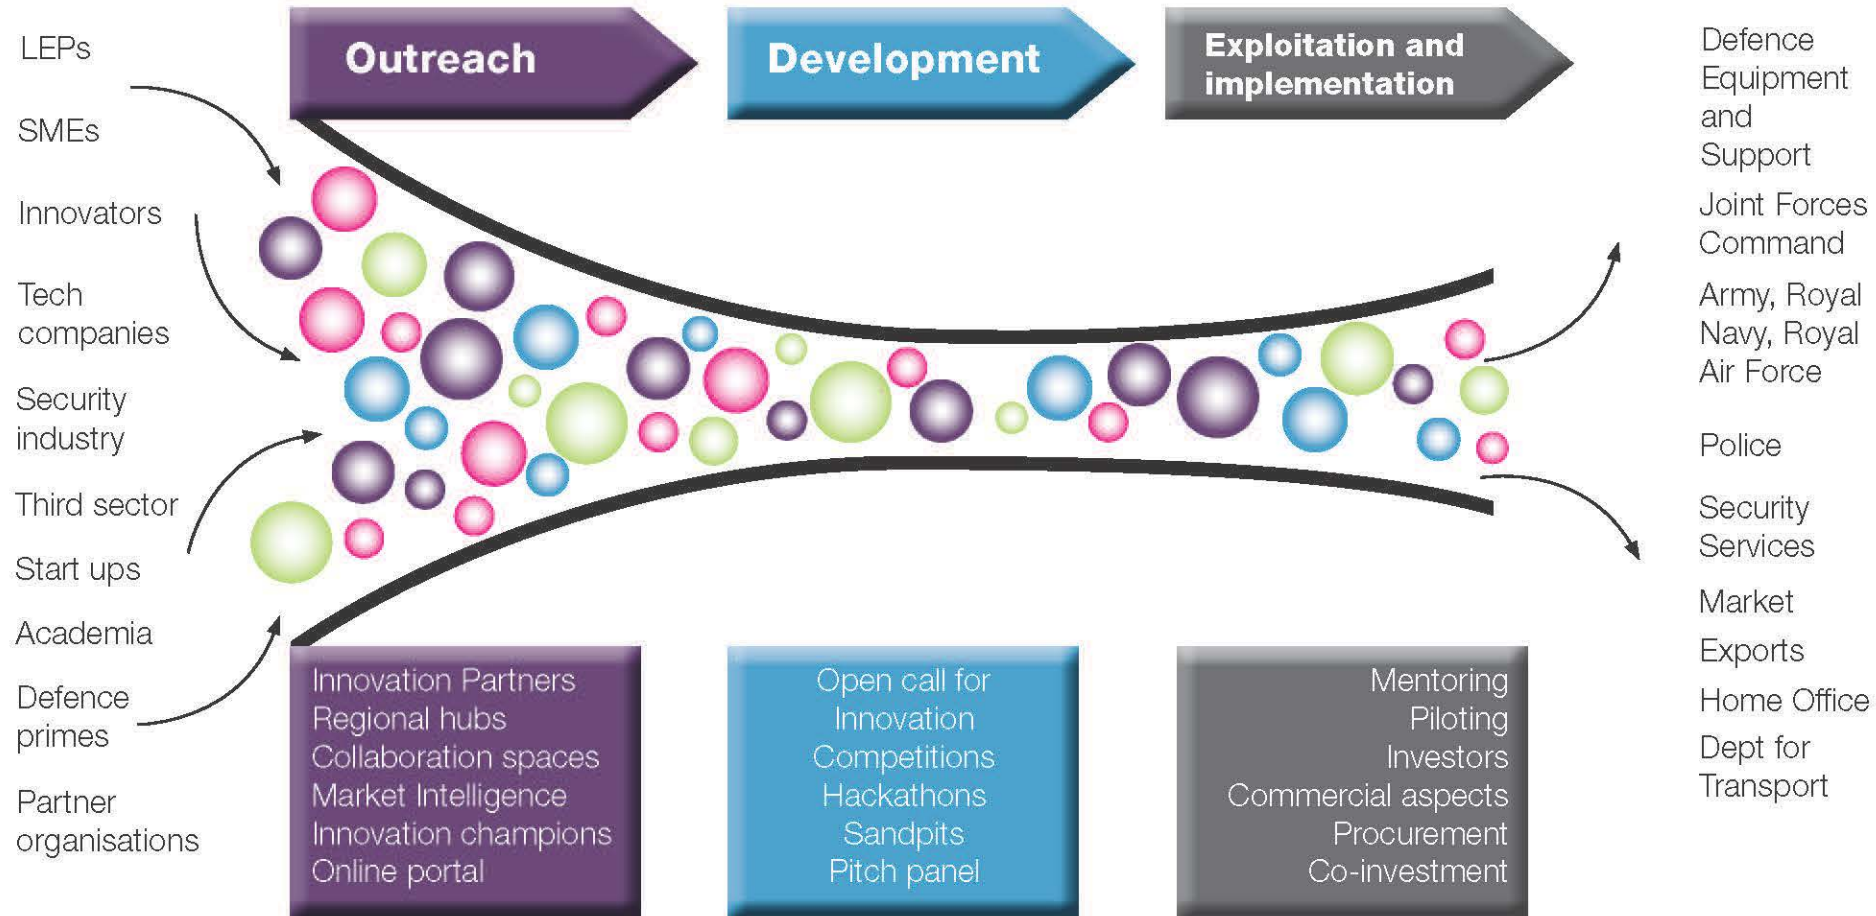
LEPs

SMEs

Innovators

Tech companies

Security industry

Third sector

Start ups

Academia

Defence primes

Partner organisations

Outreach

Development

Exploitation and implementation

Innovation Partners
Regional hubs
Collaboration spaces
Market Intelligence
Innovation champions
Online portal

Open call for Innovation
Competitions
Hackathons
Sandpits
Pitch panel

Mentoring
Piloting
Investors
Commercial aspects
Procurement
Co-investment

Defence Equipment and Support

Joint Forces Command

Army, Royal Navy, Royal Air Force

Police

Security Services

Market

Exports

Home Office

Dept for Transport